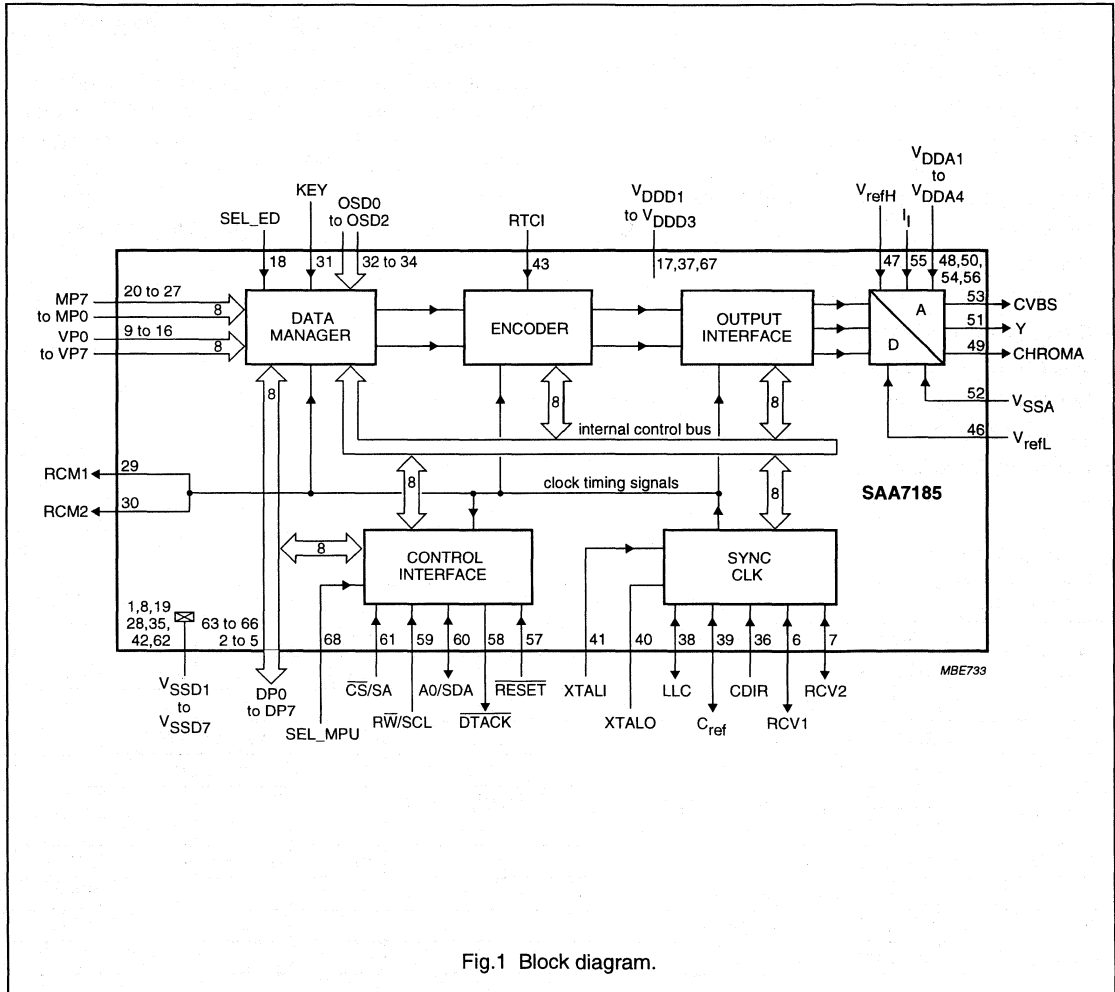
$V_{DDA1}$ to $V_{DDA4}$

KEY

OSD0 to OSD2

$V_{DDD1}$ to $V_{DDD3}$

$V_{refH}$

$I_I$

SEL_ED

RTCI

18

31

32 to 34

43

17,37,67

47

55

48,50, 54,56

MP7 to MP0

20 to 27

8

VP0 to VP7

9 to 16

8

DATA MANAGER

ENCODER

OUTPUT INTERFACE

A

D

53

CVBS

51

Y

49

CHROMA

8

8

8

52

$V_{SSA}$

internal control bus

46

$V_{refL}$

RCM1

29

RCM2

30

8

clock timing signals

8

SAA7185

8

CONTROL INTERFACE

SYNC CLK

1,8,19 28,35, 42,62

63 to 66 2 to 5

68

61

59

60

58

57

41

40

38

39

36

6

7

MBE733

$V_{SSD1}$ to $V_{SSD7}$

DP0 to DP7

SEL_MPU

$\overline{CS}$/SA

R$\overline{W}$/SCL

A0/SDA

$\overline{DTACK}$

$\overline{RESET}$

XTALI

XTALO

LLC

$C_{ref}$

CDIR

RCV1

RCV2

Fig.1 Block diagram.